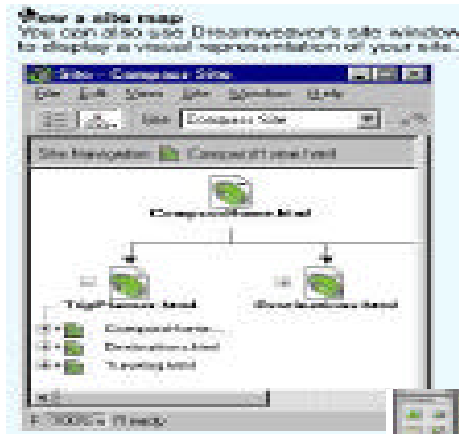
View a site map
You can also use Dreamweaver's site window to display a visual representation of your site.

Site - Compass Site

File Edit View Site Window Help

Site: Compass Site

Site Navigation: CompassHome.html

CompassHome.html

TripPlanner.html

Destinations.html

CompassHome...

Destinations.html

Traveling.html

100% Ready